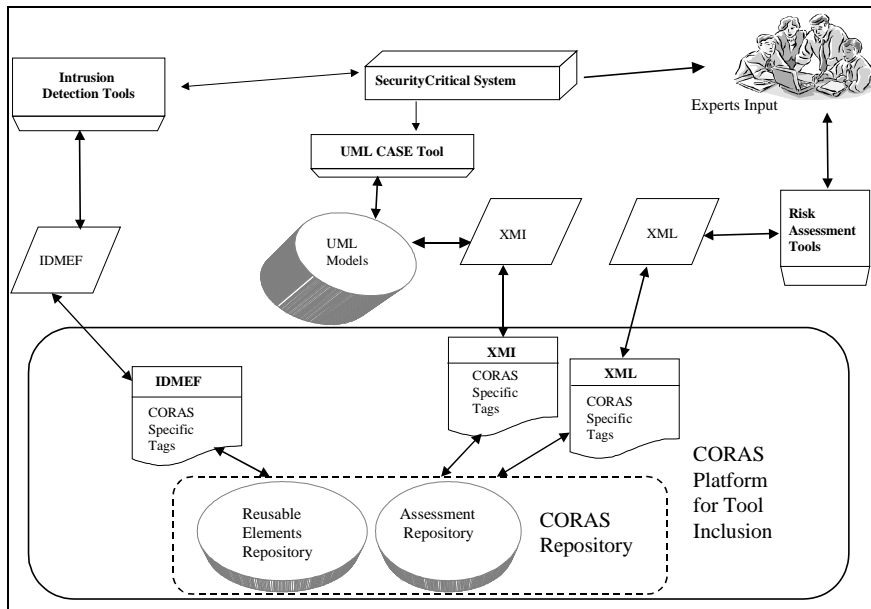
Intrusion Detection Tools

SecurityCritical System

Experts Input

UML CASE Tool

UML Models

XMI

XML

Risk Assessment Tools

IDMEF

IDMEF

CORAS Specific Tags

XMI

CORAS Specific Tags

XML

CORAS Specific Tags

CORAS Platform for Tool Inclusion

Reusable Elements Repository

Assessment Repository

CORAS Repository